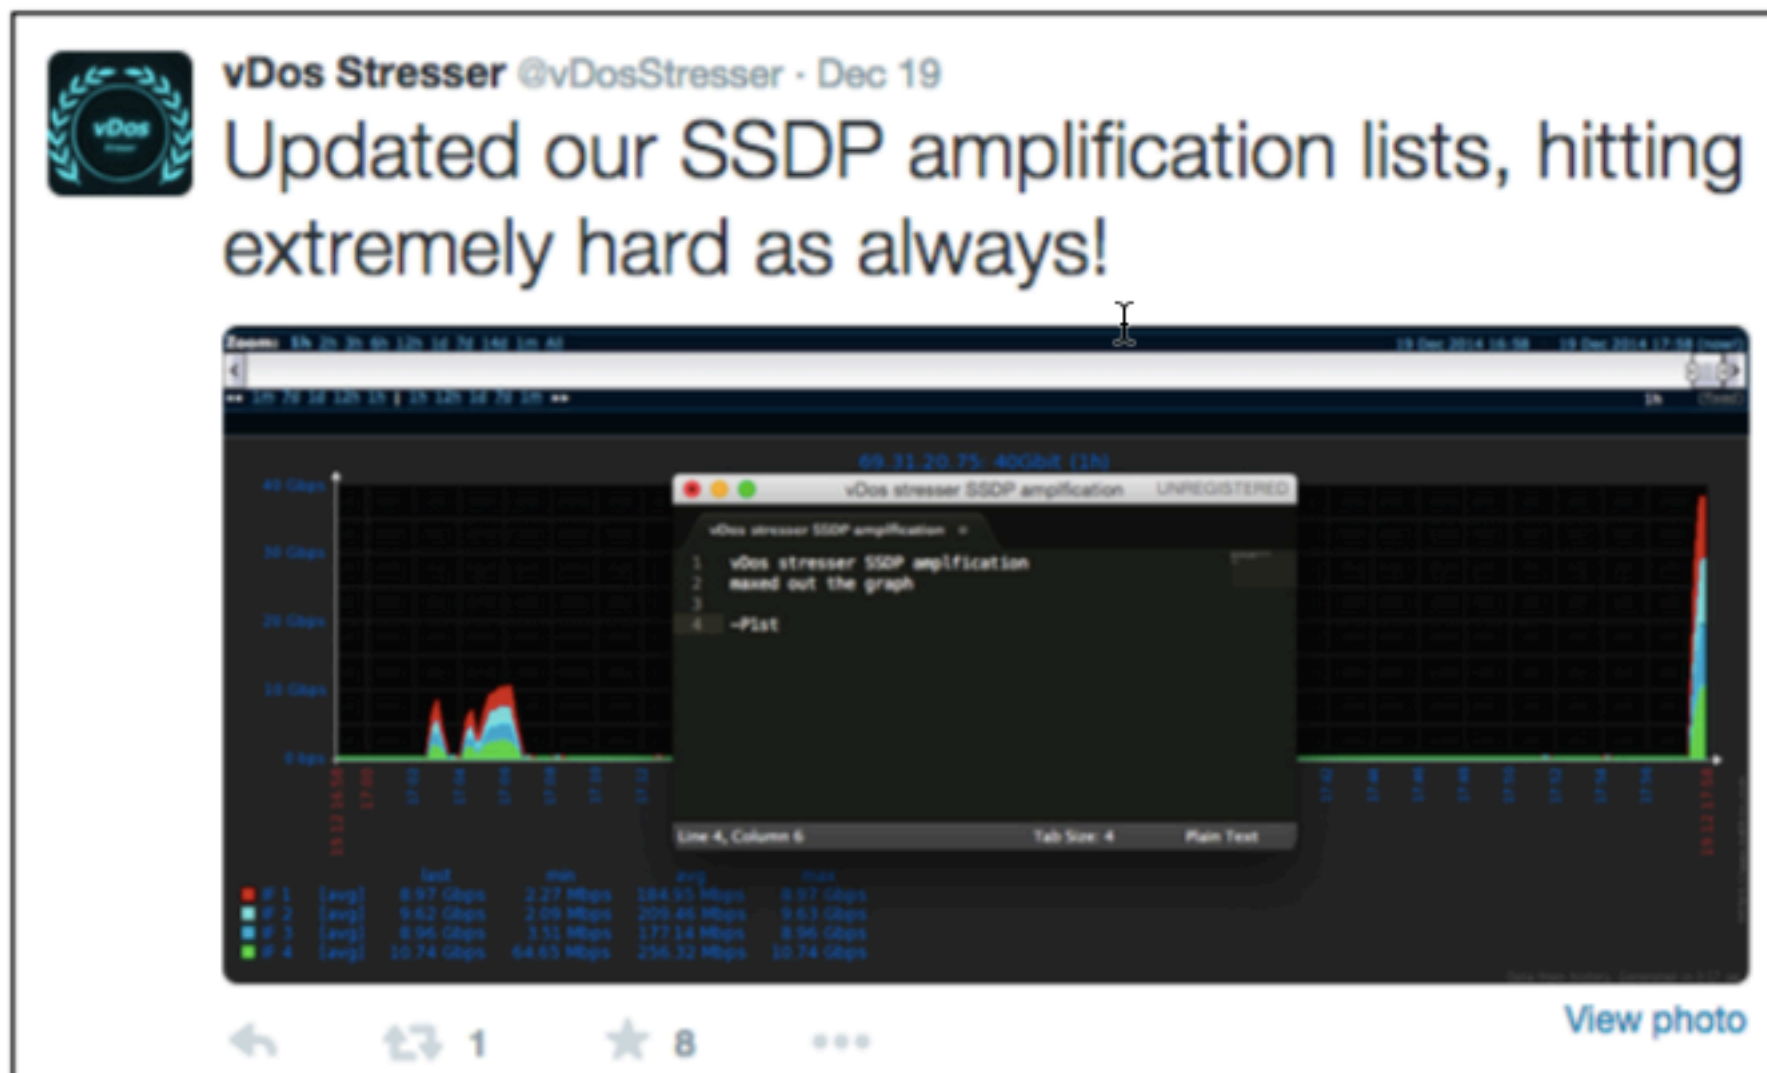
vDos

vDos Stresser @vDosStresser · Dec 19

Updated our SSDP amplification lists, hitting extremely hard as always!

Zoom: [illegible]

69.31.20.75: 40Gbit (1N)

40 Gbps
30 Gbps
20 Gbps
10 Gbps
0 bps

vDos stresser SSDP amplification UNREGISTERED

vDos stresser SSDP amplification ×

1 vDos stresser SSDP amplfication
2 maxed out the graph
3
4 -P1st

Line 4, Column 6 Tab Size: 4 Plain Text

| | | last | min | avg | max |
|---|---|---|---|---|---|
| IF 1 | [avg] | 8.97 Gbps | 2.27 Mbps | 184.95 Mbps | 8.97 Gbps |
| IF 2 | [avg] | 9.62 Gbps | 2.09 Mbps | 209.46 Mbps | 9.63 Gbps |
| IF 3 | [avg] | 8.96 Gbps | 3.51 Mbps | 177.14 Mbps | 8.96 Gbps |
| IF 4 | [avg] | 10.74 Gbps | 64.65 Mbps | 256.32 Mbps | 10.74 Gbps |

1 8

View photo